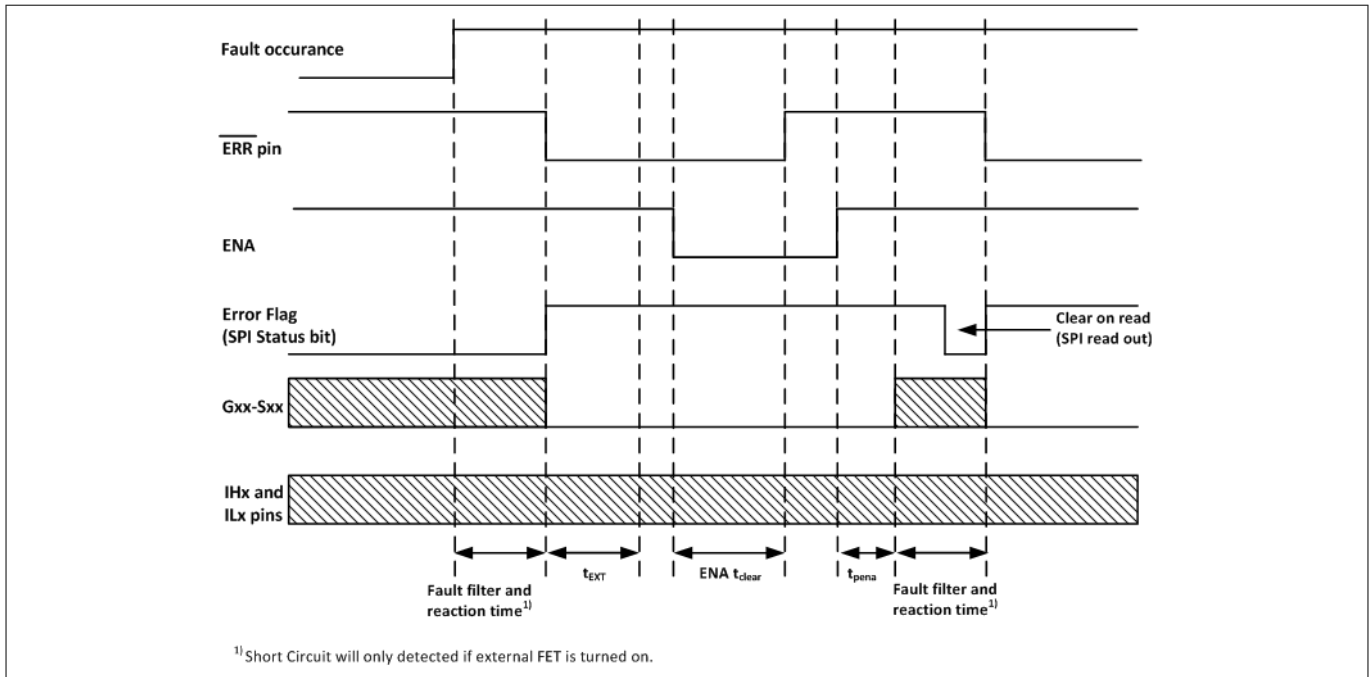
Fault occurance

$\overline{\text{ERR}}$ pin

ENA

Error Flag
(SPI Status bit)

Clear on read
(SPI read out)

Gxx-Sxx

IHx and
ILx pins

Fault filter and reaction time$^{1)}$

$t_{EXT}$

ENA $t_{clear}$

$t_{pena}$

Fault filter and reaction time$^{1)}$

$^{1)}$ Short Circuit will only detected if external FET is turned on.